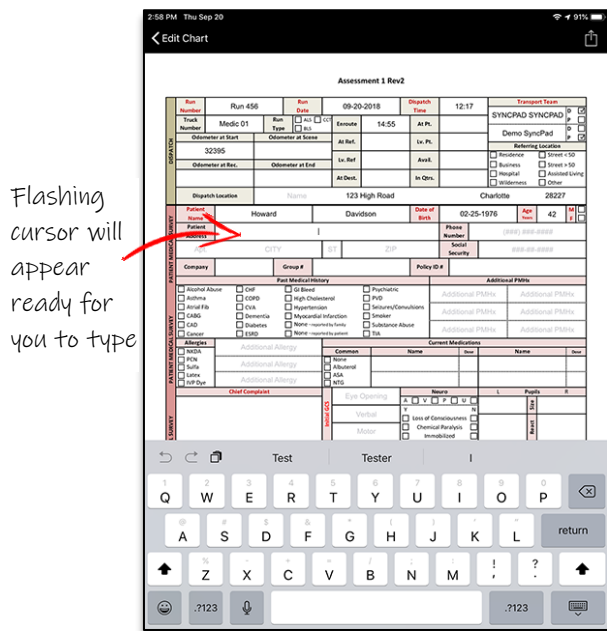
Flashing cursor will appear ready for you to type

2:58 PM Thu Sep 20
91%
Edit Chart

Assessment 1 Rev2

DISPATCH

| Run Number | Run 456 | Run Date | 09-20-2018 | Dispatch Time | 12:17 | Transport Team |
|---|---|---|---|---|---|---|
| Truck Number | Medic 01 | Run Type | ALS / BLS / CCT | Enroute | 14:55 | At Pt. | SYNCPAD SYNCPAD |
| Odometer at Start | | Odometer at Scene | | At Ref. | | Lv. Pt. | Demo SyncPad |
| 32395 | | | | Lv. Ref | | Avail. | Referring Location |
| Odometer at Rec. | | Odometer at End | | At Dest. | | In Qtrs. | |

Residence / Street < 50
Business / Street > 50
Hospital / Assisted Living
Wilderness / Other

Dispatch Location | Name | 123 High Road | Charlotte | 28227

PATIENT MEDICAL SURVEY

Patient Name | Howard | Davidson | Date of Birth | 02-25-1976 | Age Years | 42 | M F
Patient Address | | Phone Number | (###) ###-####
Apt | CITY | ST | ZIP | Social Security | ###-##-####
Company | | Group # | | Policy ID #

Past Medical History
Alcohol Abuse, CHF, GI Bleed, Psychiatric
Asthma, COPD, High Cholesterol, PVD
Atrial Fib, CVA, Hypertension, Seizures/Convulsions
CABG, Dementia, Myocardial Infarction, Smoker
CAD, Diabetes, None - reported by family, Substance Abuse
Cancer, ESRD, None - reported by patient, TIA

Additional PMHx
Additional PMHx | Additional PMHx
Additional PMHx | Additional PMHx
Additional PMHx | Additional PMHx
Additional PMHx | Additional PMHx

Allergies
NKDA, PCN, Sulfa, Latex, IVP Dye
Additional Allergy
Additional Allergy
Additional Allergy
Additional Allergy

Current Medications
Common | Name | Dose | Name | Dose
None, Albuterol, ASA, NTG

Chief Complaint

Initial GCS
Eye Opening
Verbal
Motor

Neuro
A V P U
Y N
Loss of Consciousness
Chemical Paralysis
Immobilized

L | Pupils | R
Size
React

Test | Tester | I

Q W E R T Y U I O P
A S D F G H J K L return
Z X C V B N M ! ? , .
.?123 .?123